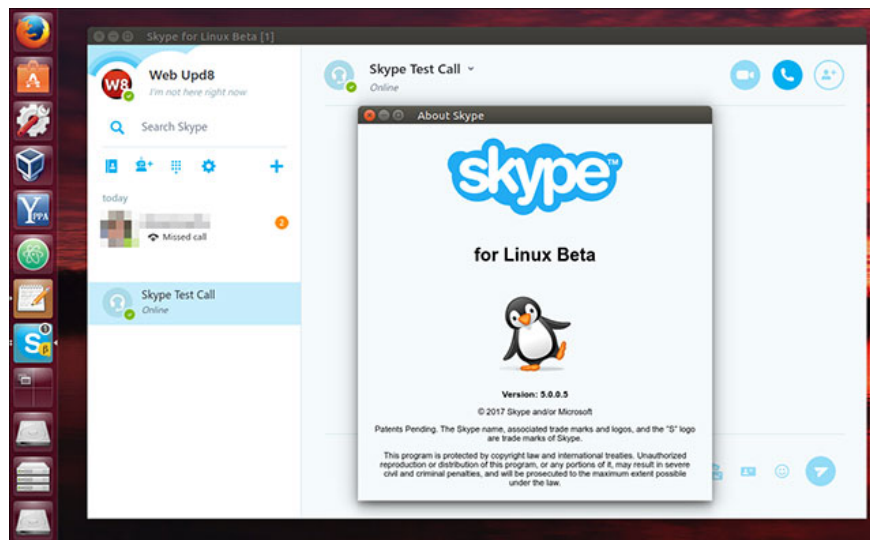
Skype for Linux Beta [1]

W8
Web Upd8
I'm not here right now

Search Skype

today

Missed call

2

Skype Test Call
Online

Skype Test Call
Online

About Skype

skype

for Linux Beta

Version: 5.0.0.5

© 2017 Skype and/or Microsoft

Patents Pending. The Skype name, associated trade marks and logos, and the "S" logo are trade marks of Skype.

This program is protected by copyright law and international treaties. Unauthorized reproduction or distribution of this program, or any portions of it, may result in severe civil and criminal penalties, and will be prosecuted to the maximum extent possible under the law.